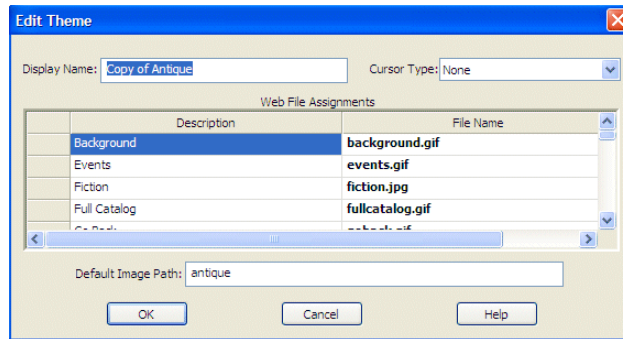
Edit Theme

Display Name: Copy of Antique

Cursor Type: None

Web File Assignments

| Description | File Name |
|---|---|
| Background | background.gif |
| Events | events.gif |
| Fiction | fiction.jpg |
| Full Catalog | fullcatalog.gif |
| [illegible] | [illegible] |

Default Image Path: antique

OK

Cancel

Help